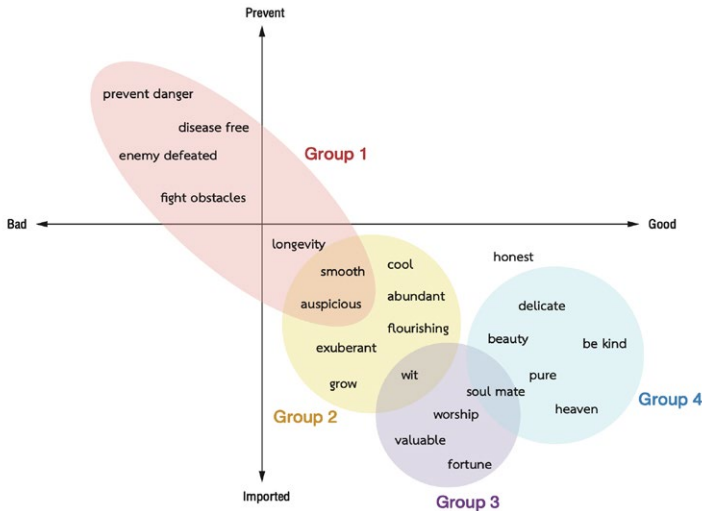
Prevent

prevent danger
disease free
enemy defeated
Group 1
fight obstacles

Bad
Good

longevity
smooth
cool
honest
auspicious
abundant
delicate
flourishing
beauty
be kind
exuberant
wit
pure
grow
soul mate
Group 2
worship
heaven
Group 4
valuable
fortune

Imported
Group 3